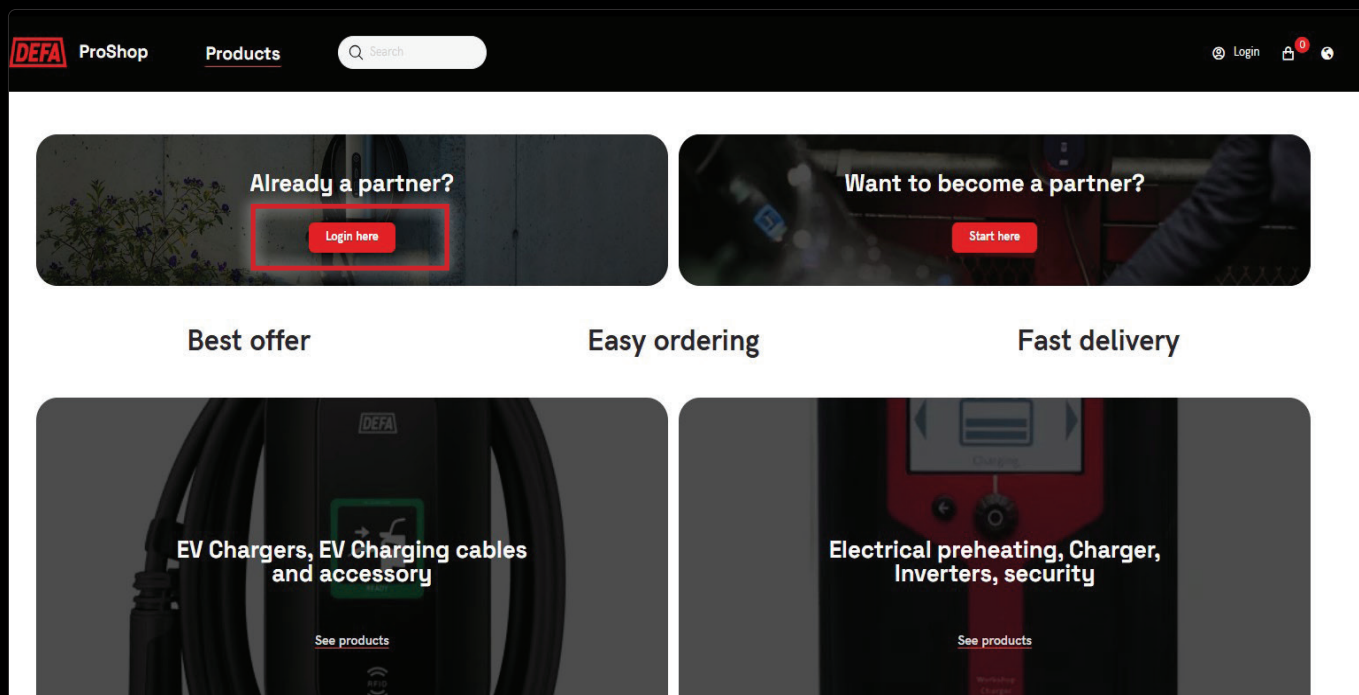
DEFA ProShop Products Search

Login 0

Already a partner?

Login here

Want to become a partner?

Start here

Best offer

Easy ordering

Fast delivery

DEFA

EV Chargers, EV Charging cables and accessory

See products

Charging

Electrical preheating, Charger, Inverters, security

See products